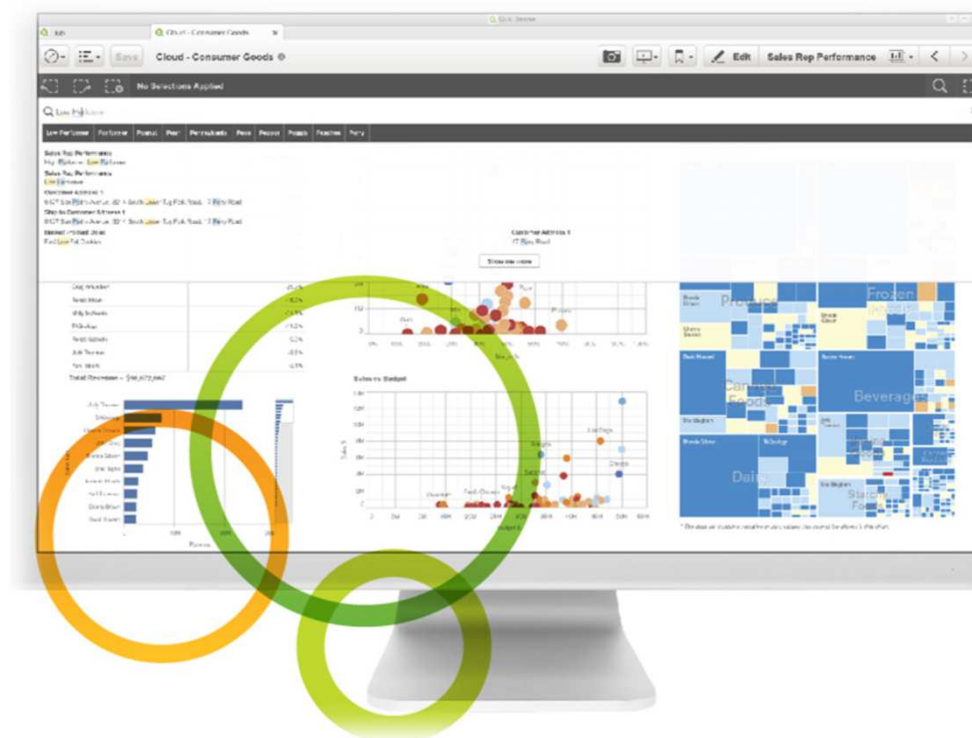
Cloud - Consumer Goods

Save

Cloud - Consumer Goods

Edit

Sales Rep Performance

No Selections Applied

Low Performer

Sales Rep Performance

Customer Address 1

Show me more

Total Revenue

Sales vs Budget

Produce

Frozen

Canned Foods

Beverages

Dairy

Starchy Foods